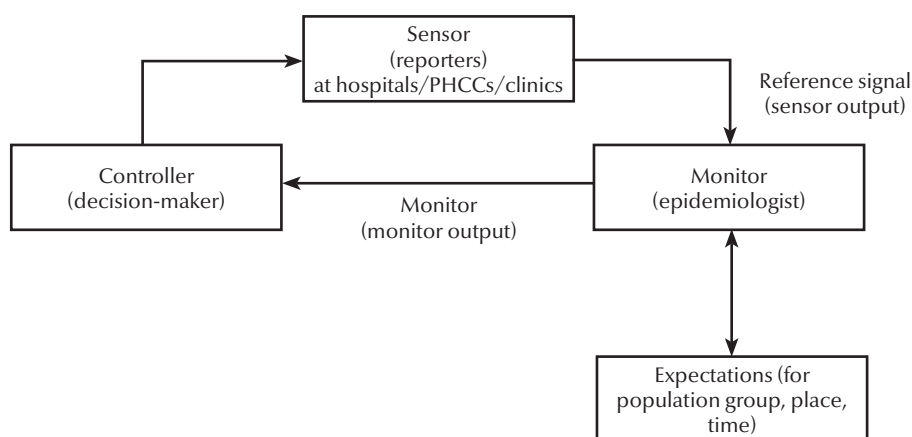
Sensor
(reporters)
at hospitals/PHCCs/clinics

Reference signal
(sensor output)

Controller
(decision-maker)

Monitor
(monitor output)

Monitor
(epidemiologist)

Expectations (for population group, place, time)